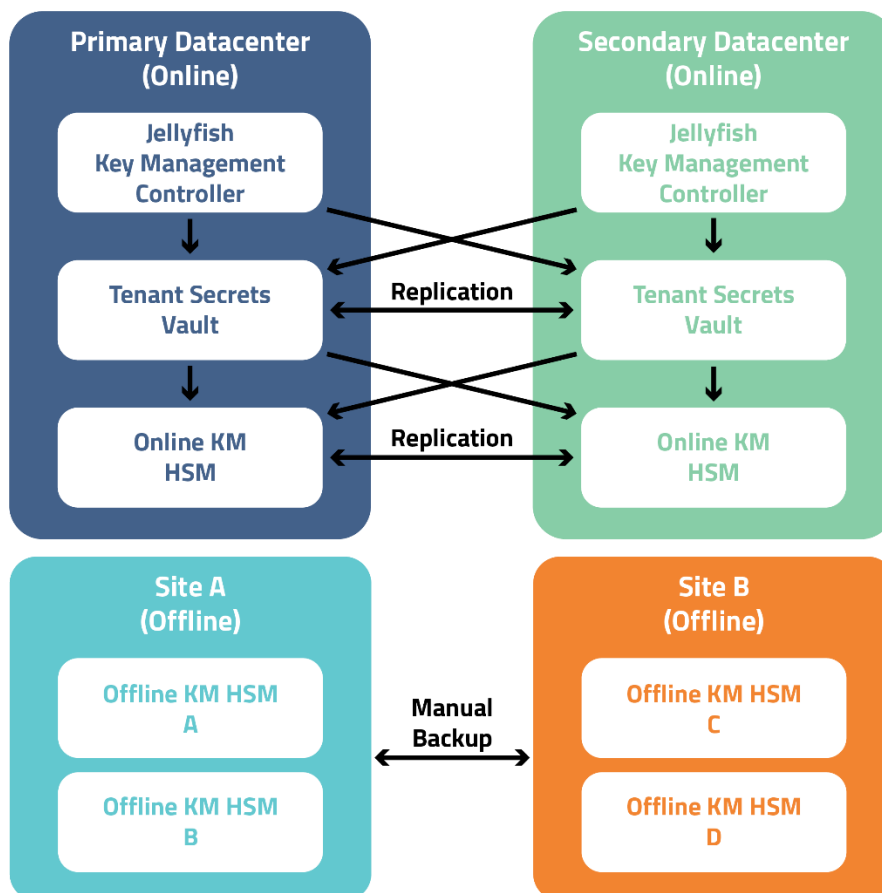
Primary Datacenter (Online)

Jellyfish Key Management Controller

Tenant Secrets Vault

Online KM HSM

Secondary Datacenter (Online)

Jellyfish Key Management Controller

Tenant Secrets Vault

Online KM HSM

Replication

Replication

Site A (Offline)

Offline KM HSM A

Offline KM HSM B

Manual Backup

Site B (Offline)

Offline KM HSM C

Offline KM HSM D